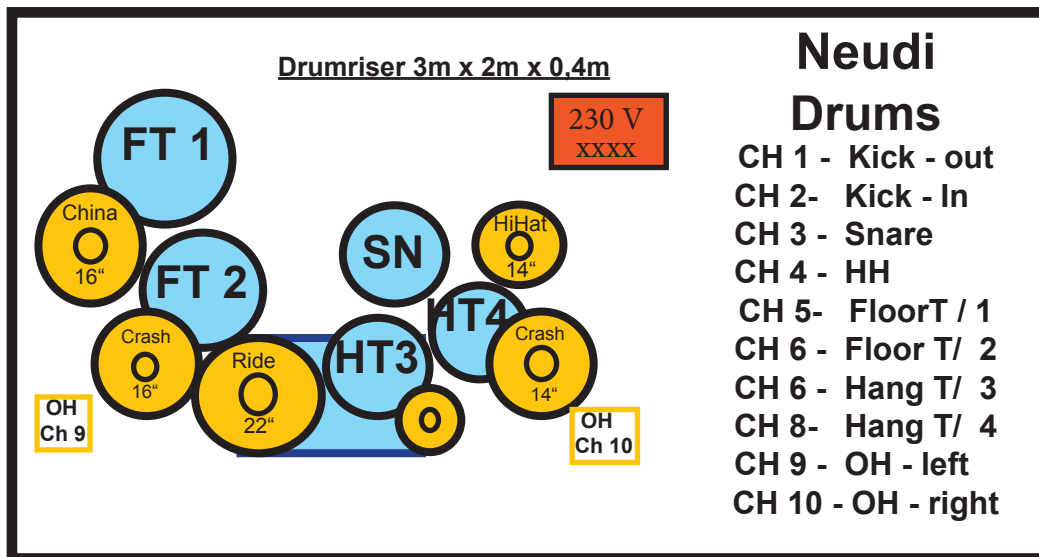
Drumriser 3m x 2m x 0,4m

230 V
xxxx

FT 1

China
16“

FT 2

SN

HiHat
14“

HT4

Crash
16“

Ride
22“

HT3

Crash
14“

OH
Ch 9

OH
Ch 10

Neudi
Drums
CH 1 - Kick - out
CH 2- Kick - In
CH 3 - Snare
CH 4 - HH
CH 5- FloorT / 1
CH 6 - Floor T/ 2
CH 6 - Hang T/ 3
CH 8- Hang T/ 4
CH 9 - OH - left
CH 10 - OH - right